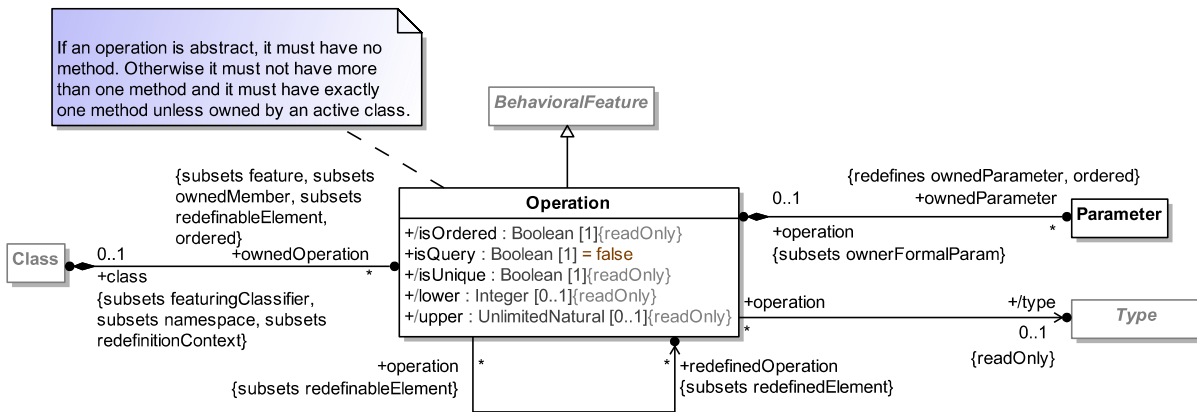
If an operation is abstract, it must have no method. Otherwise it must not have more than one method and it must have exactly one method unless owned by an active class.

BehavioralFeature

{subsets feature, subsets ownedMember, subsets redefinableElement, ordered}

Operation

+/isOrdered : Boolean [1]{readOnly}
+isQuery : Boolean [1] = false
+/isUnique : Boolean [1]{readOnly}
+/lower : Integer [0..1]{readOnly}
+/upper : UnlimitedNatural [0..1]{readOnly}

{redefines ownedParameter, ordered}
0..1
+ownedParameter
Parameter
*
+operation
{subsets ownerFormalParam}

Class
0..1
+ownedOperation
*
+class
{subsets featuringClassifier, subsets namespace, subsets redefinitionContext}

+operation
+/type
*
0..1
Type
{readOnly}

+operation
{subsets redefinableElement}
*
*
+redefinedOperation
{subsets redefinedElement}